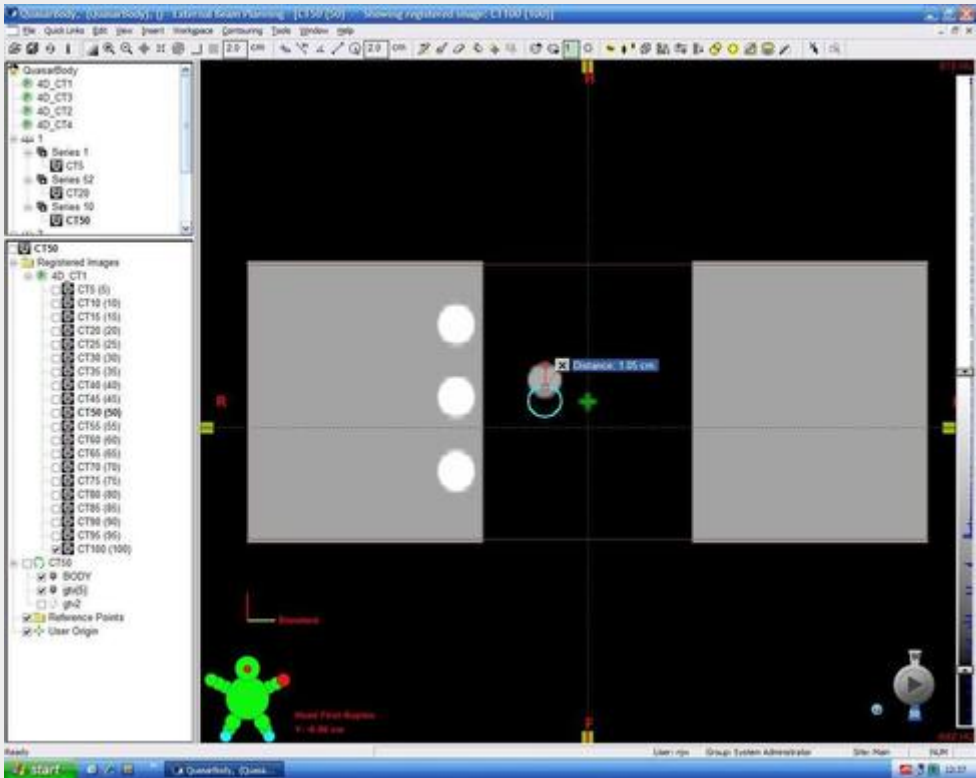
QuasarBody, (QuasarBody): () - External Beam Planning - [CT50 (50) - Showing registered image: CT100 (100)]

File Quick Links Edit View Insert Workspace Contouring Tools Window Help

2.0 cm 2.0 cm

QuasarBody
4D_CT1
4D_CT3
4D_CT2
4D_CT4
1
Series 1
CT5
Series 52
CT20
Series 10
CT50

CT50
Registered Images
4D_CT1
CT5 (5)
CT10 (10)
CT15 (15)
CT20 (20)
CT25 (25)
CT30 (30)
CT35 (35)
CT40 (40)
CT45 (45)
CT50 (50)
CT55 (55)
CT60 (60)
CT65 (65)
CT70 (70)
CT75 (75)
CT80 (80)
CT85 (85)
CT90 (90)
CT95 (95)
CT100 (100)
CT50
BODY
gtv(5)
gtv2
Reference Points
User Origin

H
R
Distance: 1.05 cm
F
Head First-Supine
Y: -0.00 cm

Ready
User: rpv Group: System Administrator Site: Main NUM
start QuasarBody, (Quas... 12:37